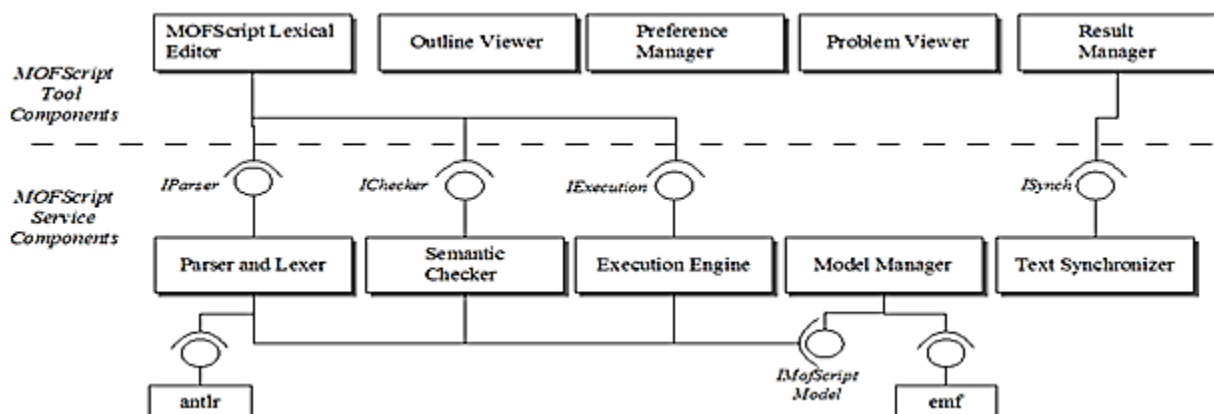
MOFScript Lexical Editor

Outline Viewer

Preference Manager

Problem Viewer

Result Manager

MOFScript Tool Components

MOFScript Service Components

IParser

IChecker

IExecution

ISynch

Parser and Lexer

Semantic Checker

Execution Engine

Model Manager

Text Synchronizer

IMofScript Model

antlr

emf